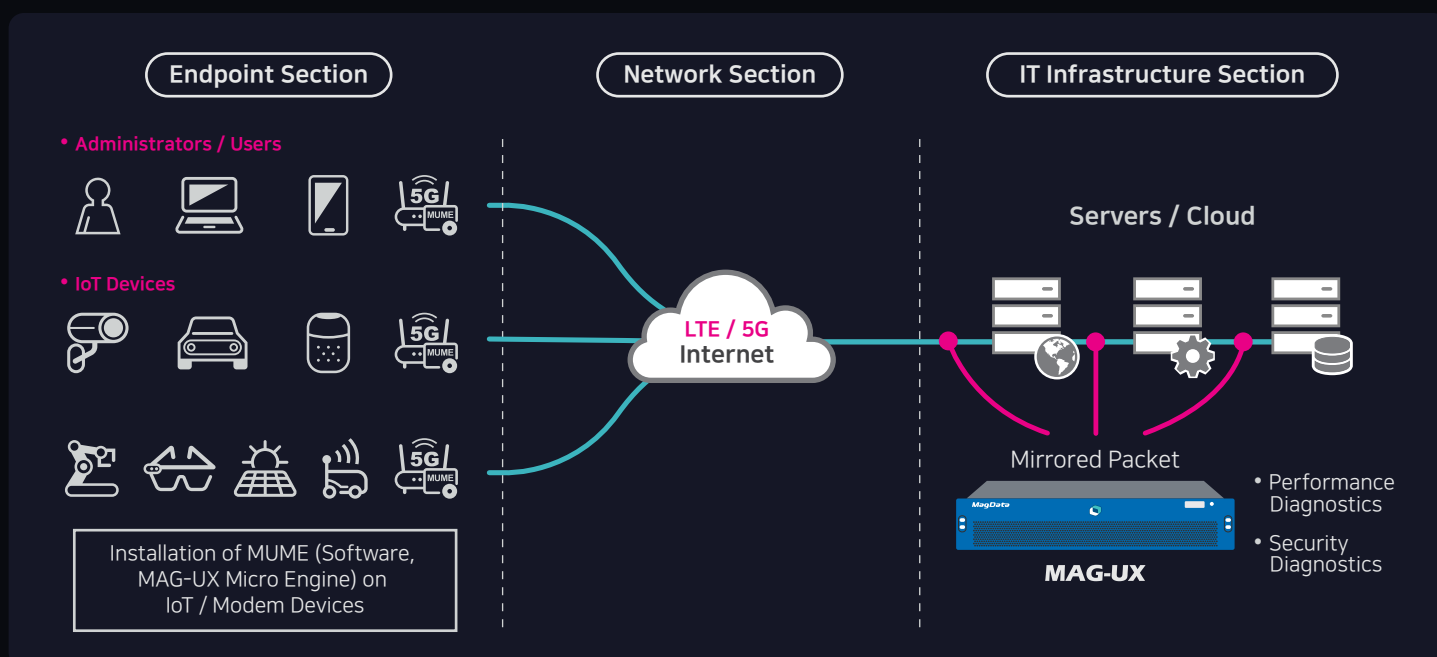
Endpoint Section

Network Section

IT Infrastructure Section

• Administrators / Users

5G
MUME

• IoT Devices

5G
MUME

5G
MUME

Installation of MUME (Software, MAG-UX Micro Engine) on IoT / Modem Devices

LTE / 5G
Internet

Servers / Cloud

Mirrored Packet

MagData

MAG-UX

• Performance Diagnostics

• Security Diagnostics